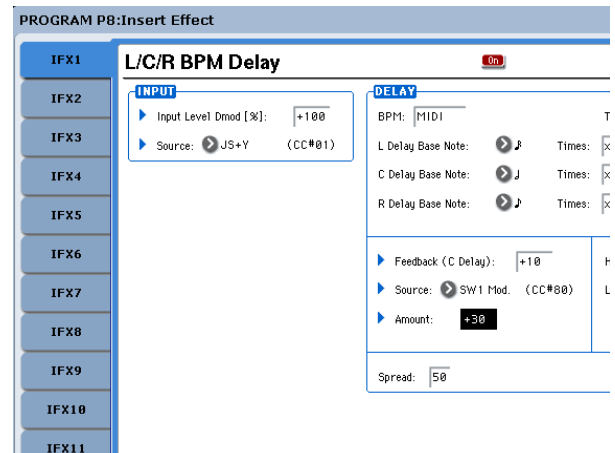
PROGRAM P8:Insert Effect

IFX1
IFX2
IFX3
IFX4
IFX5
IFX6
IFX7
IFX8
IFX9
IFX10
IFX11

L/C/R BPM Delay

On

INPUT

Input Level Dmod [%]: +100

Source: JS+Y (CC#01)

DELAY

BPM: MIDI

T

L Delay Base Note: ♪ Times: x

C Delay Base Note: ♩ Times: x

R Delay Base Note: ♪ Times: x

Feedback (C Delay): +10

H

Source: SW1 Mod. (CC#80)

L

Amount: +30

Spread: 50